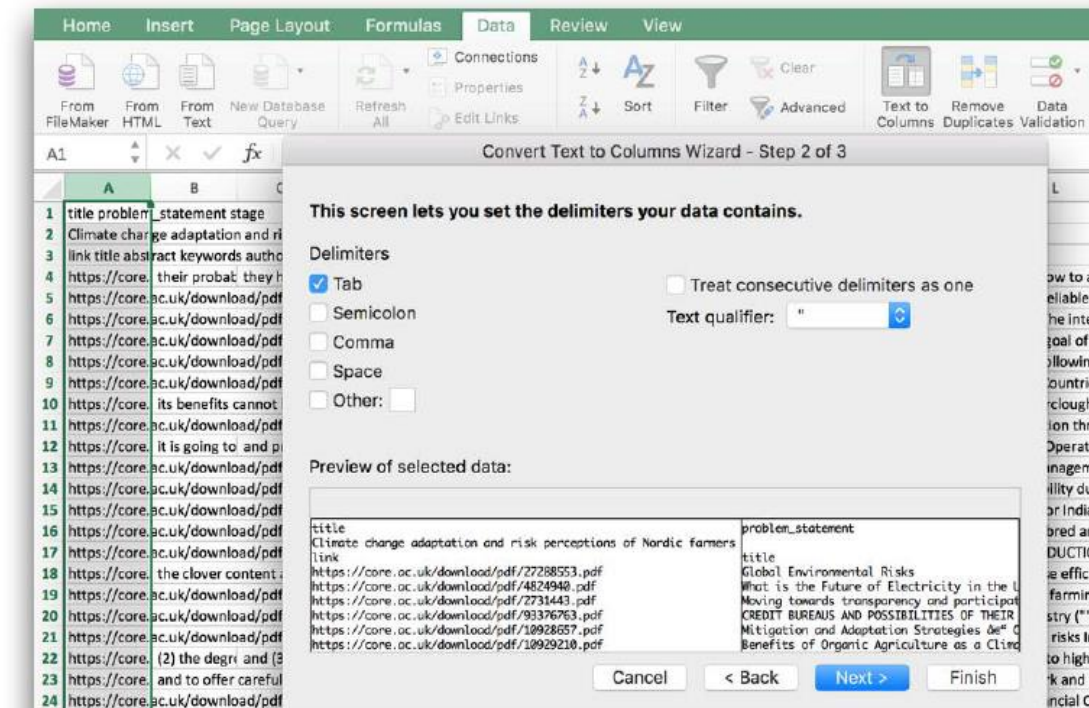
Home Insert Page Layout Formulas Data Review View

From FileMaker From HTML From Text New Database Query Refresh All Connections Properties Edit Links Sort Filter Clear Advanced Text to Columns Remove Duplicates Data Validation

A1 $f x$

Convert Text to Columns Wizard - Step 2 of 3

This screen lets you set the delimiters your data contains.

Delimiters
Tab
Semicolon
Comma
Space
Other:

Treat consecutive delimiters as one
Text qualifier: "

Preview of selected data:

| | |
|---|---|
| title | problem_statement |
| Climate change adaptation and risk perceptions of Nordic farmers | |
| link | title |
| https://core.ac.uk/download/pdf/27288553.pdf | Global Environmental Risks |
| https://core.ac.uk/download/pdf/4824940.pdf | What is the Future of Electricity in the L |
| https://core.ac.uk/download/pdf/2731443.pdf | Moving towards transparency and participat |
| https://core.ac.uk/download/pdf/93376763.pdf | CREDIT BUREAUS AND POSSIBILITIES OF THEIR |
| https://core.ac.uk/download/pdf/10928657.pdf | Mitigation and Adaptation Strategies â€" C |
| https://core.ac.uk/download/pdf/10929210.pdf | Benefits of Organic Agriculture as a Clima |

Cancel < Back Next > Finish

| | A | B | L |
|---|---|---|---|
| 1 | title problem | _statement stage | |
| 2 | Climate char | ge adaptation and ri | |
| 3 | link title abst | ract keywords autho | |
| 4 | https://core. | their probat they h | ow to a |
| 5 | https://core. | ac.uk/download/pdf | eliable |
| 6 | https://core. | ac.uk/download/pdf | he inte |
| 7 | https://core. | ac.uk/download/pdf | goal of |
| 8 | https://core. | ac.uk/download/pdf | ollowin |
| 9 | https://core. | ac.uk/download/pdf | ountri |
| 10 | https://core. | its benefits cannot | rclough |
| 11 | https://core. | ac.uk/download/pdf | ion thr |
| 12 | https://core. | it is going to and pi | Operat |
| 13 | https://core. | ac.uk/download/pdf | nagem |
| 14 | https://core. | ac.uk/download/pdf | ility du |
| 15 | https://core. | ac.uk/download/pdf | r India |
| 16 | https://core. | ac.uk/download/pdf | bred ar |
| 17 | https://core. | ac.uk/download/pdf | DUCTIO |
| 18 | https://core. | the clover content | e effic |
| 19 | https://core. | ac.uk/download/pdf | farmin |
| 20 | https://core. | ac.uk/download/pdf | stry (" |
| 21 | https://core. | ac.uk/download/pdf | risks I |
| 22 | https://core. | (2) the degr and (3 | to high |
| 23 | https://core. | and to offer careful | k and |
| 24 | https://core. | ac.uk/download/pdf | ncial C |